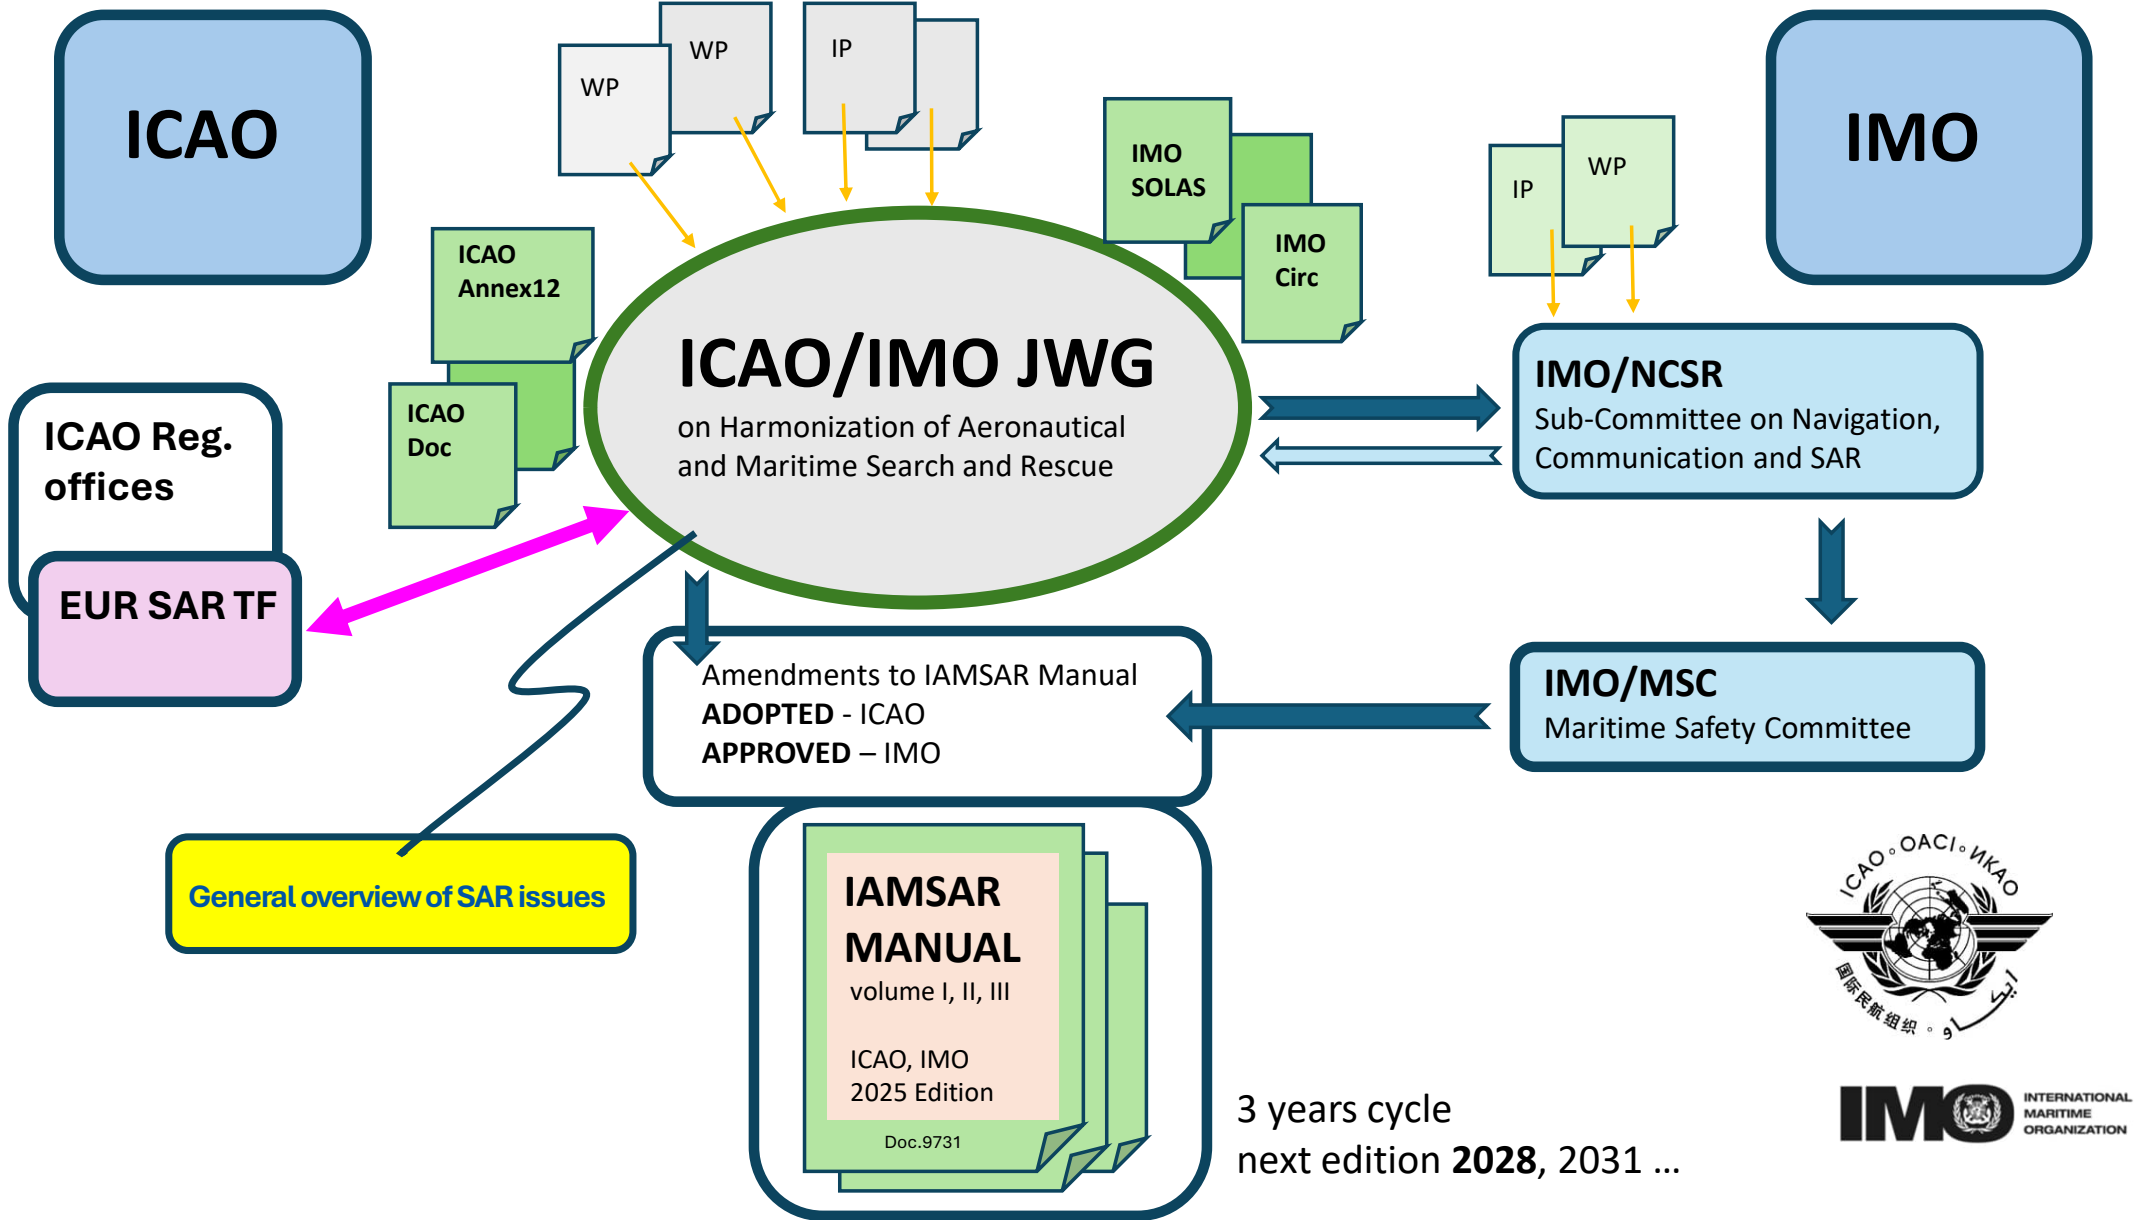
ICAO

WP

WP

IP

IMO SOLAS

IMO Circ

IP

WP

IMO

ICAO Annex12

ICAO Doc

ICAO/IMO JWG
on Harmonization of Aeronautical and Maritime Search and Rescue

IMO/NCSR
Sub-Committee on Navigation, Communication and SAR

ICAO Reg. offices

EUR SAR TF

Amendments to IAMSAR Manual
**ADOPTED** - ICAO
**APPROVED** – IMO

IMO/MSC
Maritime Safety Committee

General overview of SAR issues

IAMSAR MANUAL
volume I, II, III

ICAO, IMO
2025 Edition

Doc.9731

3 years cycle
next edition **2028**, 2031 …

ICAO · OACI · ИКАО
国际民航组织 · ايكاو

IMO INTERNATIONAL MARITIME ORGANIZATION